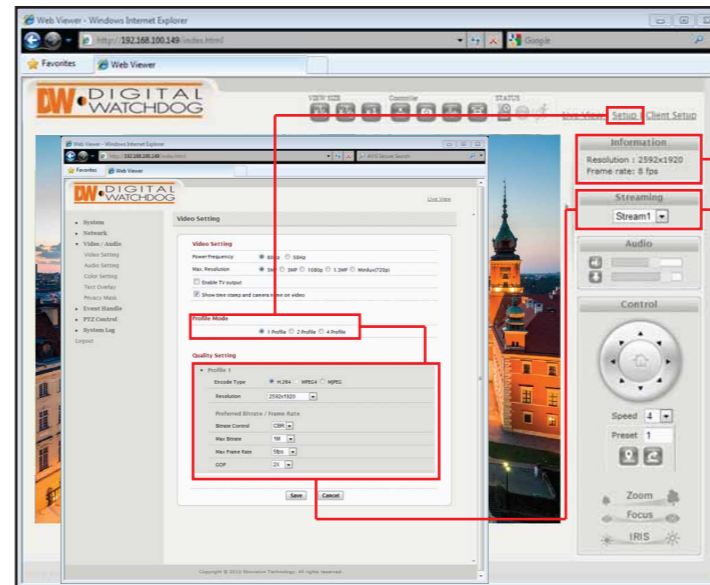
Web Viewer - Windows Internet Explorer

http://192.168.100.149/index.html

Google

Favorites

Web Viewer

DW DIGITAL WATCHDOG

VIEW SIZE

Controller

STATUS

Live View | Setup | Client Setup

Information

Resolution : 2592x1920
Frame rate: 8 fps

Streaming

Stream1

Audio

Control

Speed 4

Preset 1

Zoom

Focus

IRIS

Web Viewer - Windows Internet Explorer

http://192.168.100.149/index.html

AVG Secure Search

Favorites

Web Viewer

DW DIGITAL WATCHDOG

Live View

System
Network
Video / Audio
Video Setting
Audio Setting
Color Setting
Text Overlay
Privacy Mask
Event Handle
PTZ Control
System Log
Logout

Video Setting

Video Setting

Power Frequency 60Hz 50Hz

Max. Resolution 5M 3MP 1080p 1.3MP WXGA(720p)

Enable TV output

Show time stamp and camera name on video

Profile Mode

1 Profile 2 Profile 4 Profile

Quality Setting

Profile 1

Encode Type H.264 MPEG4 MJPEG

Resolution 2592x1920

Preferred Bitrate / Frame Rate

Bitrate Control CBR

Max Bitrate 5M

Max Frame Rate 5fps

GOP 2X

Save Cancel

Copyright © 2012 Novuvision Technology. All rights reserved.